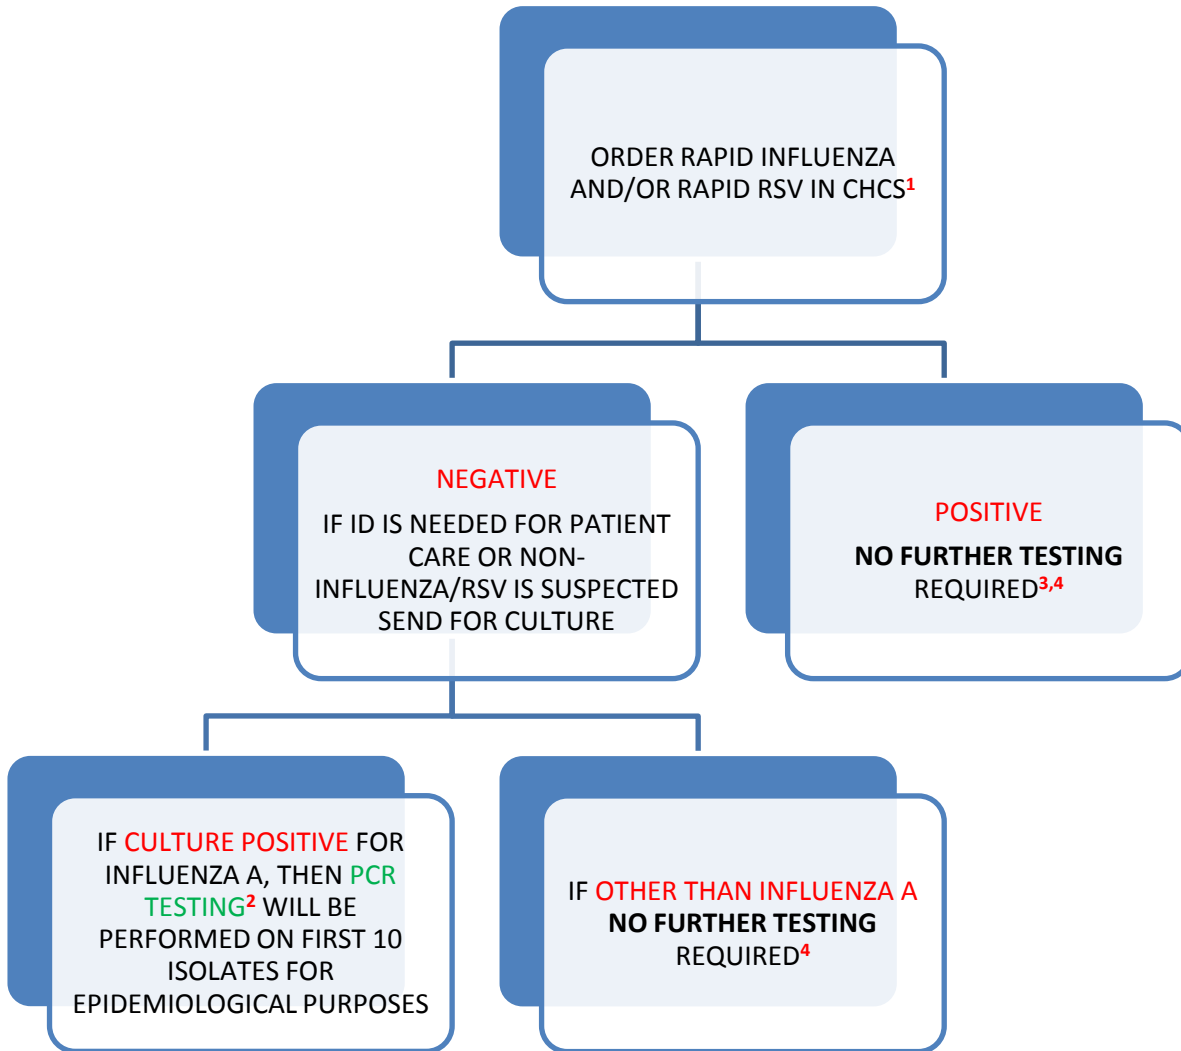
ORDER RAPID INFLUENZA AND/OR RAPID RSV IN CHCS$^{1}$

NEGATIVE
IF ID IS NEEDED FOR PATIENT CARE OR NON-INFLUENZA/RSV IS SUSPECTED SEND FOR CULTURE

POSITIVE
**NO FURTHER TESTING** REQUIRED$^{3,4}$

IF CULTURE POSITIVE FOR INFLUENZA A, THEN PCR TESTING$^{2}$ WILL BE PERFORMED ON FIRST 10 ISOLATES FOR EPIDEMIOLOGICAL PURPOSES

IF OTHER THAN INFLUENZA A **NO FURTHER TESTING** REQUIRED$^{4}$